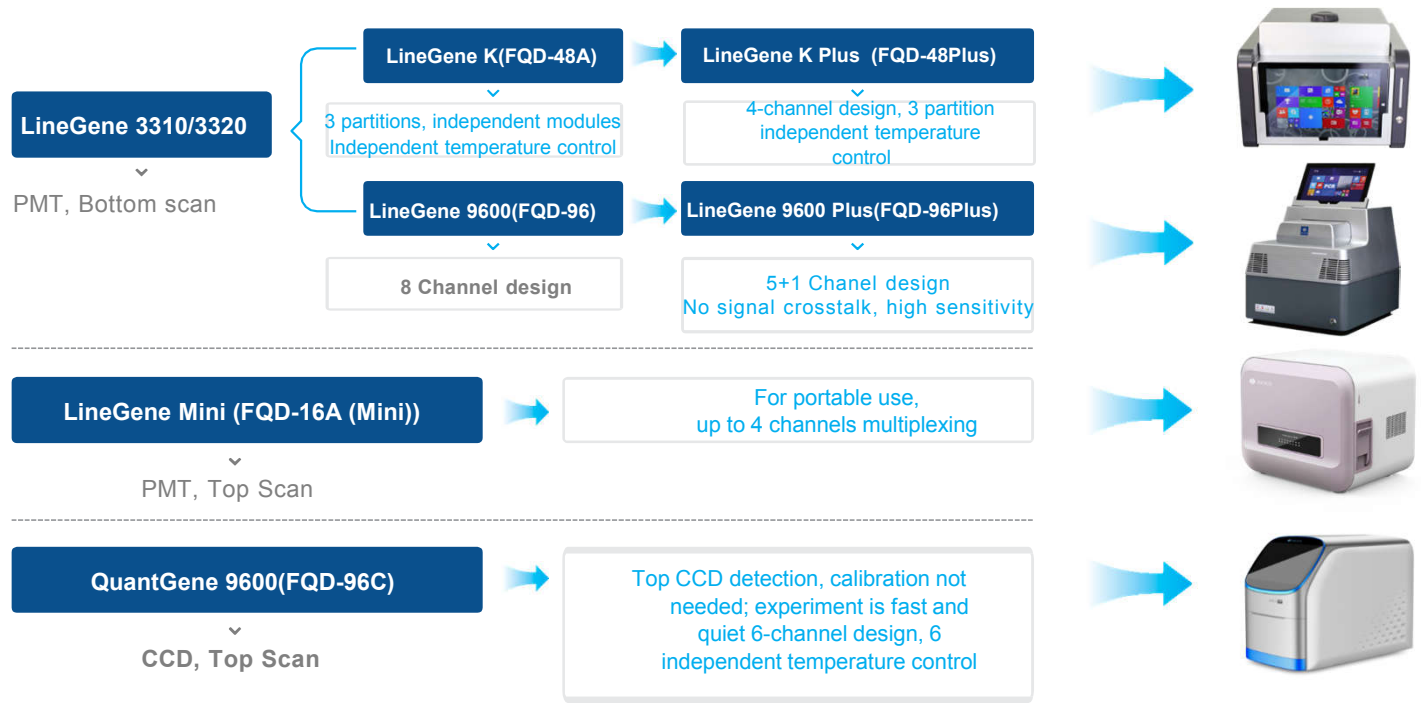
LineGene 3310/3320

PMT, Bottom scan

LineGene K(FQD-48A)

3 partitions, independent modules Independent temperature control

LineGene K Plus (FQD-48Plus)

4-channel design, 3 partition independent temperature control

LineGene 9600(FQD-96)

8 Channel design

LineGene 9600 Plus(FQD-96Plus)

5+1 Chanel design No signal crosstalk, high sensitivity

LineGene Mini (FQD-16A (Mini))

PMT, Top Scan

For portable use, up to 4 channels multiplexing

QuantGene 9600(FQD-96C)

CCD, Top Scan

Top CCD detection, calibration not needed; experiment is fast and quiet 6-channel design, 6 independent temperature control